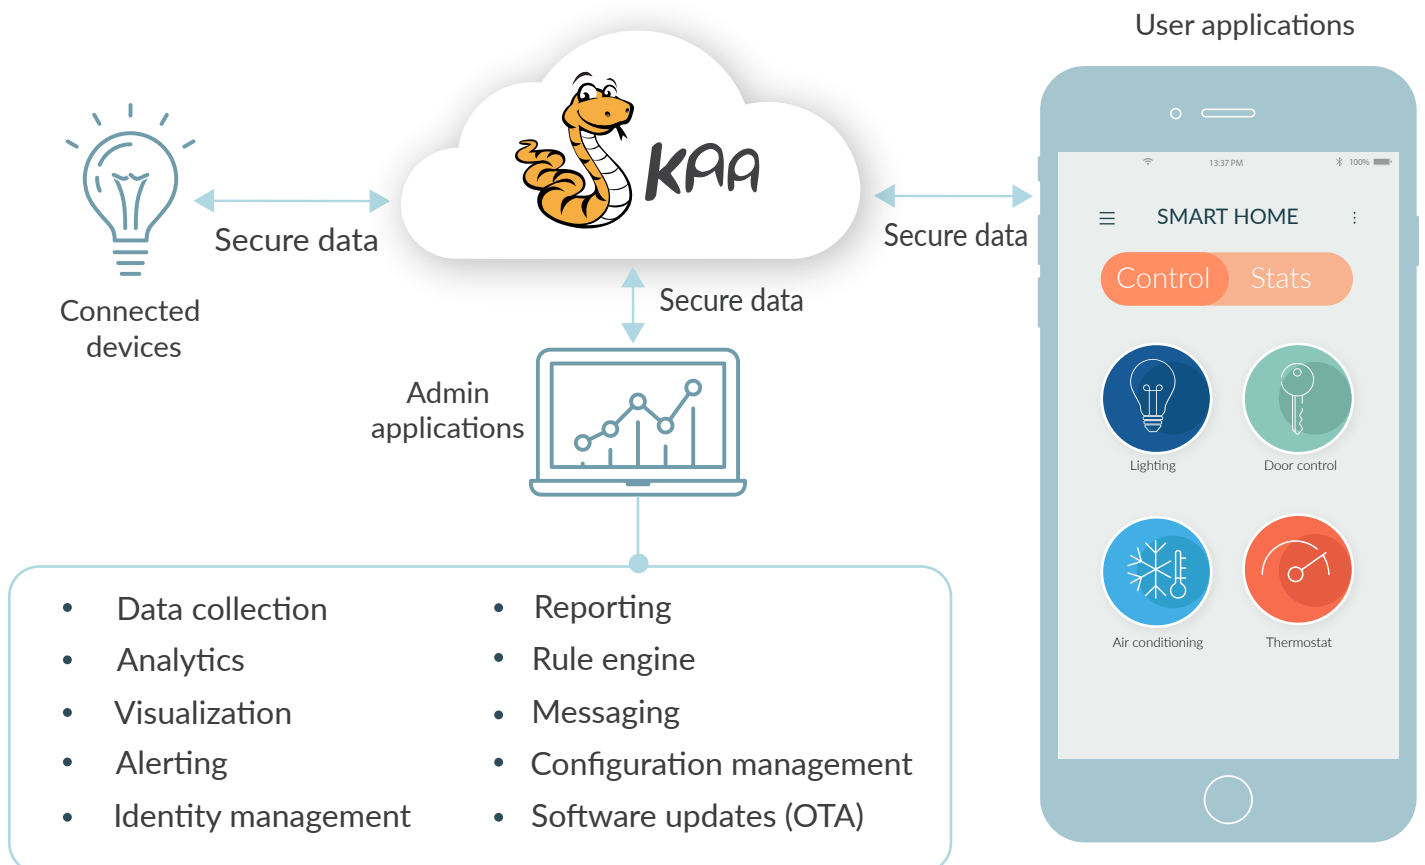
User applications

KAA

Secure data

Connected devices

Secure data

Secure data

Admin applications

13:37 PM 100%

SMART HOME

Control Stats

Lighting

Door control

Air conditioning

Thermostat

- Data collection
- Analytics
- Visualization
- Alerting
- Identity management

- Reporting
- Rule engine
- Messaging
- Configuration management
- Software updates (OTA)